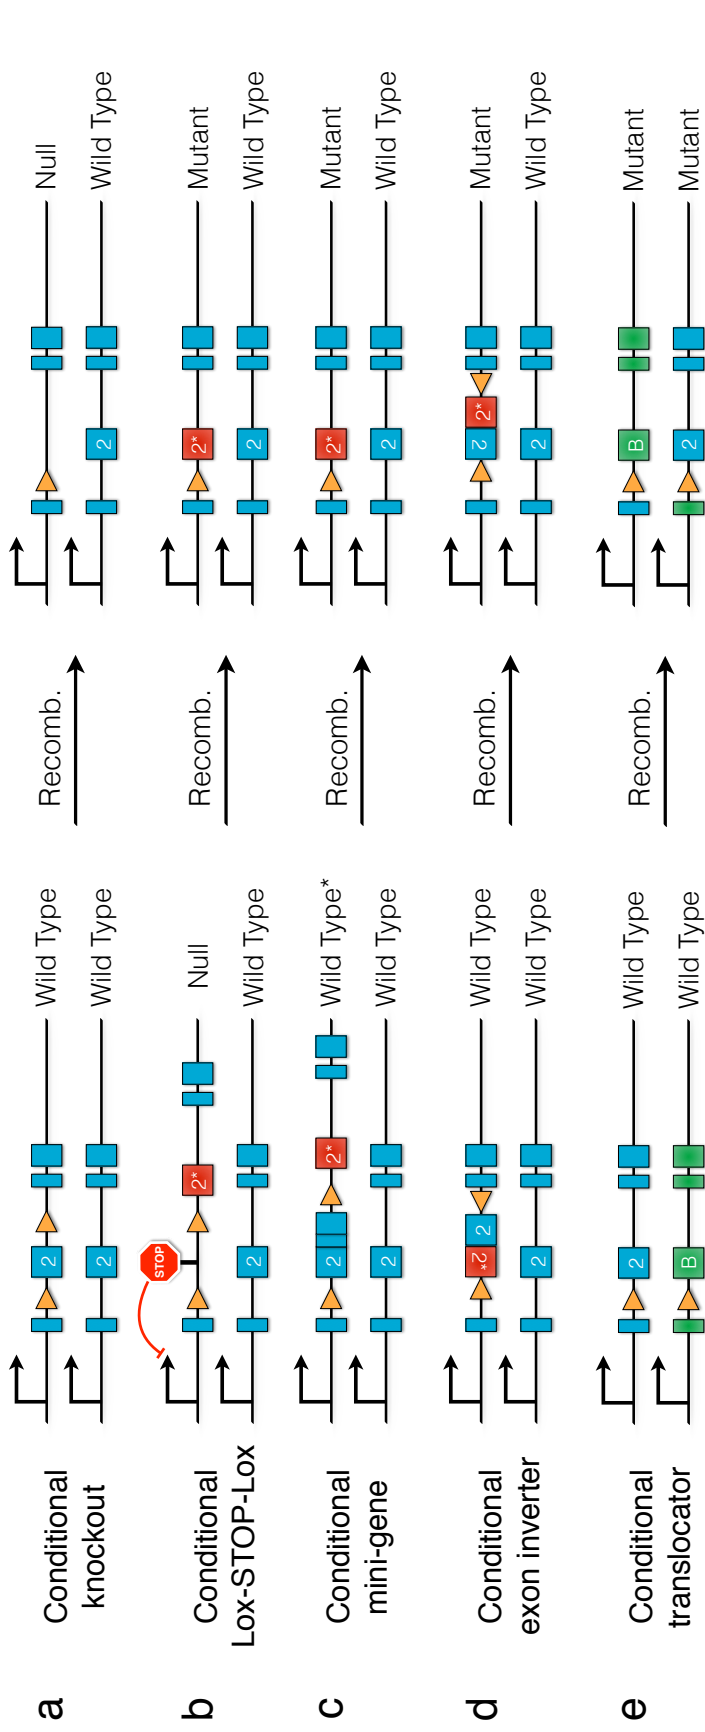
a
Conditional knockout
2
Wild Type
2
Wild Type
Recomb.
Null
2
Wild Type

b
Conditional Lox-STOP-Lox
STOP
2*
Null
2
Wild Type
Recomb.
2*
Mutant
2
Wild Type

c
Conditional mini-gene
2
2*
Wild Type*
2
Wild Type
Recomb.
2*
Mutant
2
Wild Type

d
Conditional exon inverter
2*
2
Wild Type
2
Wild Type
Recomb.
2
2*
Mutant
2
Wild Type

e
Conditional translocator
2
Wild Type
B
Wild Type
Recomb.
B
Mutant
2
Mutant